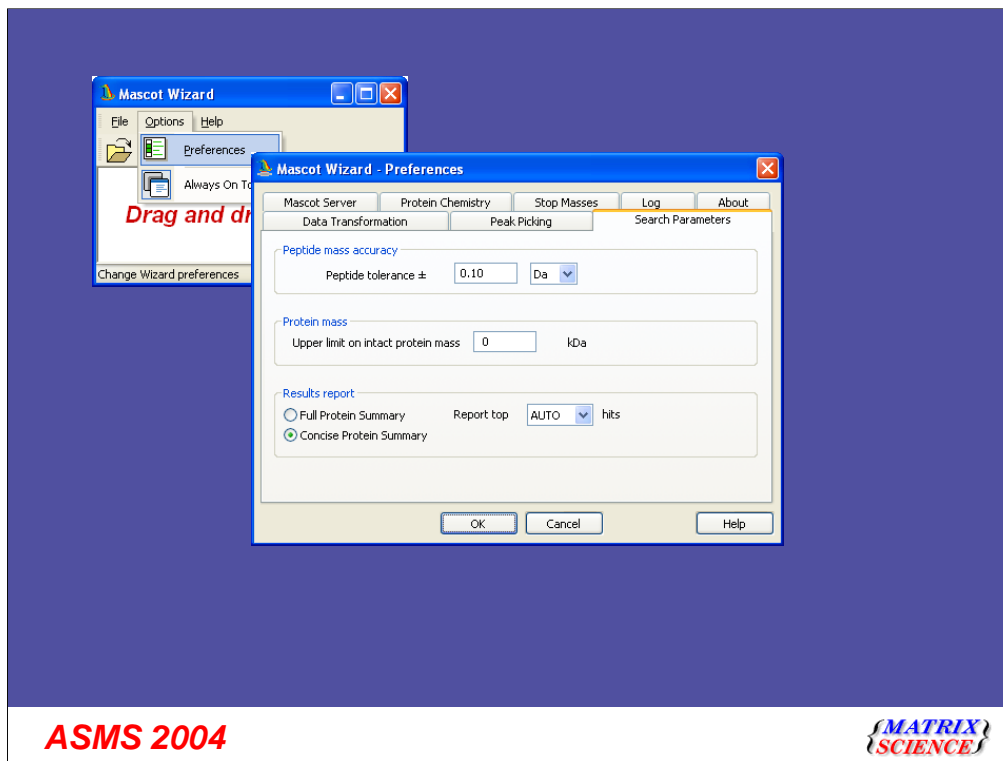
Mascot Wizard

File Options Help

Preferences

Always On To

Drag and dr

Change Wizard preferences

Mascot Wizard - Preferences

Mascot Server | Protein Chemistry | Stop Masses | Log | About
Data Transformation | Peak Picking | Search Parameters

Peptide mass accuracy
Peptide tolerance ± 0.10 Da

Protein mass
Upper limit on intact protein mass 0 kDa

Results report
Full Protein Summary
Concise Protein Summary
Report top AUTO hits

OK Cancel Help

ASMS 2004

MATRIX SCIENCE